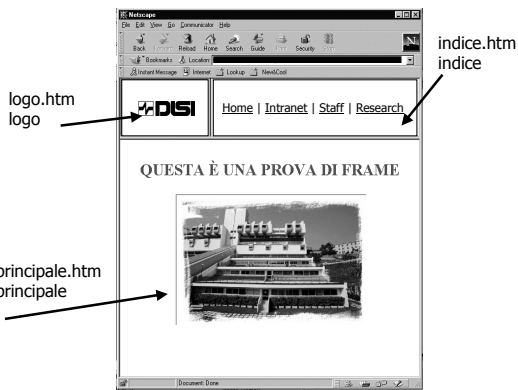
Netscape
File Edit View Go Communicator Help
Back Forward Reload Home Search Guide Print Security Stop
Bookmarks Location
Instant Message Internet Lookup New&Cool

indice.htm
indice

logo.htm
logo

DISI

Home | Intranet | Staff | Research

QUESTA È UNA PROVA DI FRAME

principale.htm
principale

Document: Done